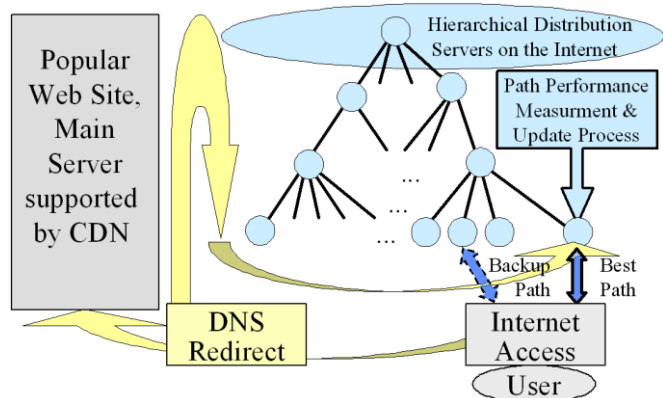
Popular Web Site, Main Server supported by CDN

Hierarchical Distribution Servers on the Internet

Path Performance Measurment & Update Process

...

...

...

Backup Path

Best Path

DNS Redirect

Internet Access

User